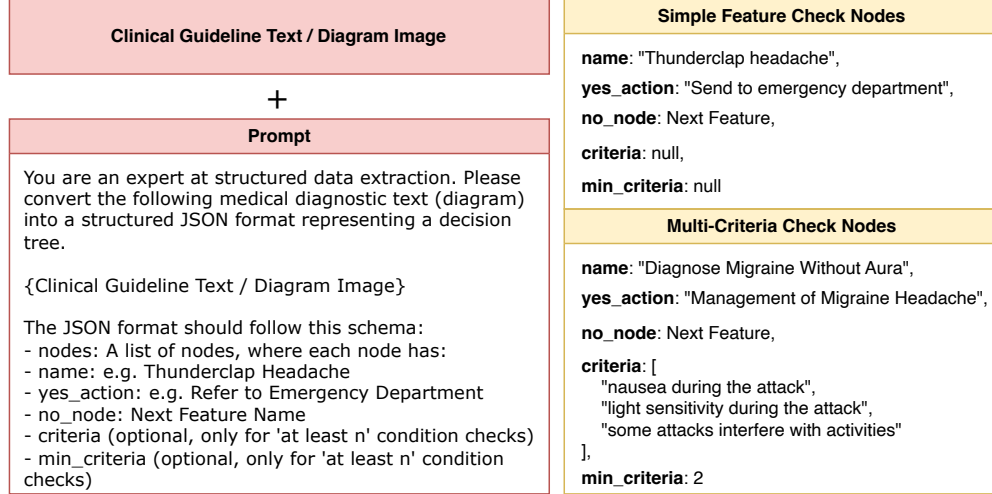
Clinical Guideline Text / Diagram Image

+

Prompt

You are an expert at structured data extraction. Please convert the following medical diagnostic text (diagram) into a structured JSON format representing a decision tree.

{Clinical Guideline Text / Diagram Image}

The JSON format should follow this schema:
- nodes: A list of nodes, where each node has:
- name: e.g. Thunderclap Headache
- yes_action: e.g. Refer to Emergency Department
- no_node: Next Feature Name
- criteria (optional, only for 'at least n' condition checks)
- min_criteria (optional, only for 'at least n' condition checks)

Simple Feature Check Nodes

**name**: "Thunderclap headache",

**yes_action**: "Send to emergency department",

**no_node**: Next Feature,

**criteria**: null,

**min_criteria**: null

Multi-Criteria Check Nodes

**name**: "Diagnose Migraine Without Aura",

**yes_action**: "Management of Migraine Headache",

**no_node**: Next Feature,

**criteria**: [
"nausea during the attack",
"light sensitivity during the attack",
"some attacks interfere with activities"
],

**min_criteria**: 2